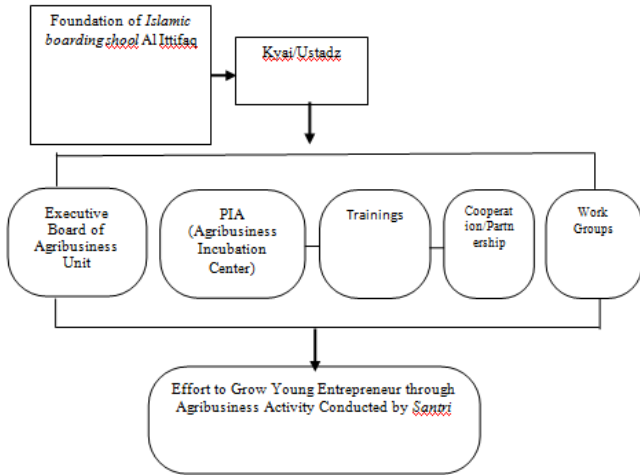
Foundation of *Islamic boarding shool* Al Ittifaq

Kyai/Ustadz

Executive Board of Agribusiness Unit

PIA (Agribusiness Incubation Center)

Trainings

Cooperation/Partnership

Work Groups

Effort to Grow Young Entrepreneur through Agribusiness Activity Conducted by *Santri*